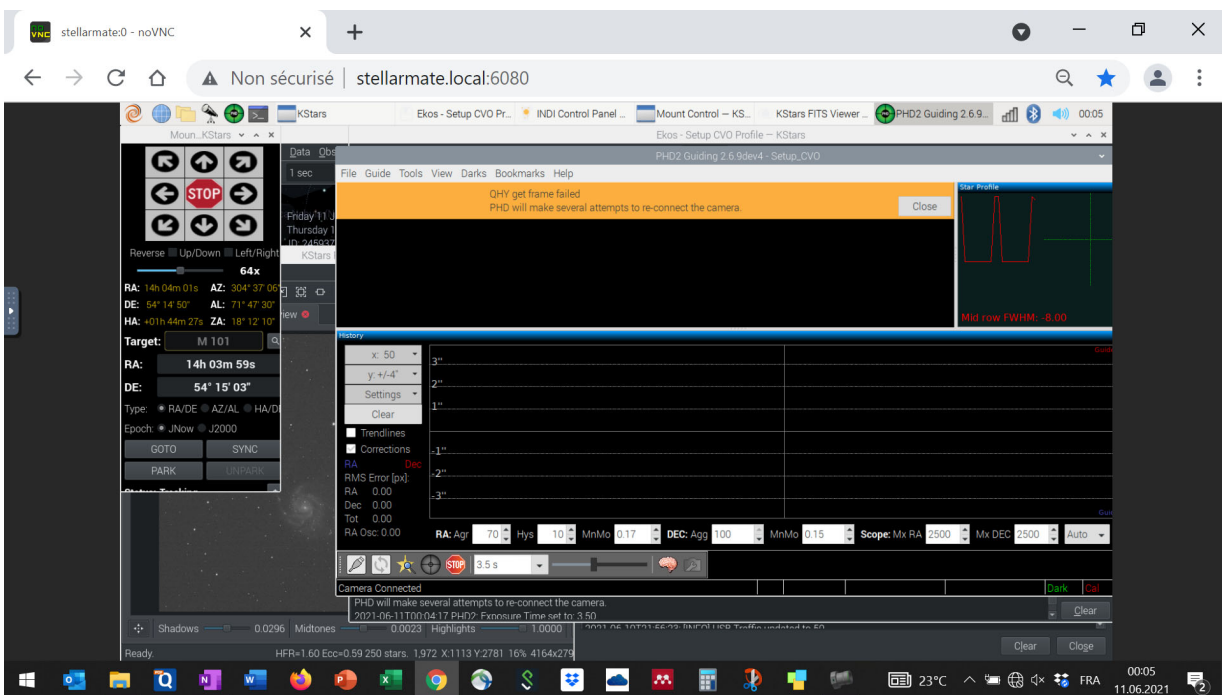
stellarmate:0 - noVNC
Non sécurisé | stellarmate.local:6080
KStars
Ekos - Setup CVO Pr...
INDI Control Panel ...
Mount Control — KS...
KStars FITS Viewer ...
PHD2 Guiding 2.6.9...
00:05
Moun...KStars
Ekos - Setup CVO Profile — KStars
PHD2 Guiding 2.6.9dev4 - Setup_CVO
Data Obs
1 sec
Friday 11 J
Thursday 1
JD: 245937
KStars
File Guide Tools View Darks Bookmarks Help
QHY get frame failed
PHD will make several attempts to re-connect the camera.
Close
Star Profile
Mid row FWHM: -8.00
STOP
Reverse Up/Down Left/Right
64x
RA: 14h 04m 01s AZ: 304° 37' 06"
DE: 54° 14' 50" AL: 71° 47' 30"
HA: +01h 44m 27s ZA: 18° 12' 10"
Target: M 101
RA: 14h 03m 59s
DE: 54° 15' 03"
Type: RA/DE AZ/AL HA/D
Epoch: JNow J2000
GOTO SYNC
PARK UNPARK
History
x: 50
y: +/-4"
Settings
Clear
Trendlines
Corrections
RA Dec
RMS Error [px]:
RA 0.00
Dec 0.00
Tot 0.00
RA Osc: 0.00
3"
2"
1"
-1"
-2"
-3"
Guid
Gui
RA: Agr 70 Hys 10 MnMo 0.17 DEC: Agg 100 MnMo 0.15 Scope: Mx RA 2500 Mx DEC 2500 Auto
3.5 s
STOP
Camera Connected
Dark Cal
PHD will make several attempts to re-connect the camera.
2021-06-11T00:04:17 PHD2: Exposure Time set to 3.50
2021-06-10T21:56:23: [INFO] USB Traffic updated to 60
Clear
Shadows 0.0296 Midtones 0.0023 Highlights 1.0000
Ready.
HFR=1.60 Ecc=0.59 250 stars. 1,972 X:1113 Y:2781 16% 4164x279
Clear Close
23°C FRA 00:05 11.06.2021